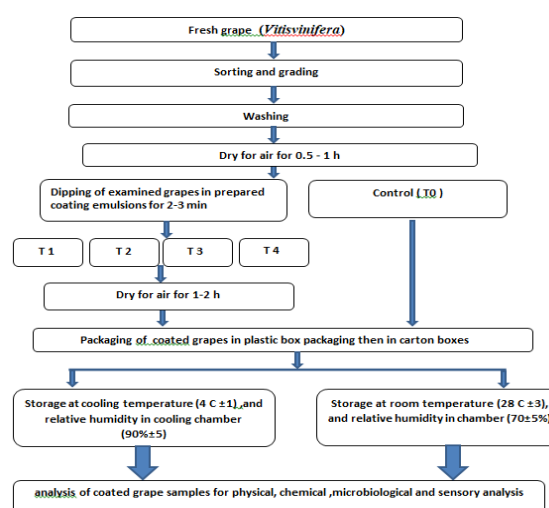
Fresh grape (Vitisvinifera)

Sorting and grading

Washing

Dry for air for 0.5 - 1 h

Dipping of examined grapes in prepared coating emulsions for 2-3 min

Control (T0)

T 1

T 2

T 3

T 4

Dry for air for 1-2 h

Packaging of coated grapes in plastic box packaging then in carton boxes

Storage at cooling temperature (4 C ±1) ,and relative humidity in cooling chamber (90%±5)

Storage at room temperature (28 C ±3), and relative humidity in chamber (70±5%)

analysis of coated grape samples for physical, chemical ,microbiological and sensory analysis